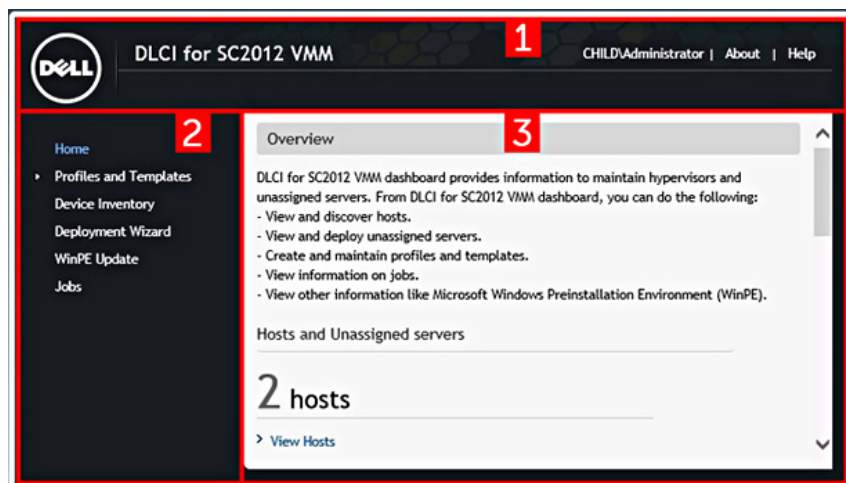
DELL

DLCI for SC2012 VMM

1

CHILD\Administrator | About | Help

2

Home
Profiles and Templates
Device Inventory
Deployment Wizard
WinPE Update
Jobs

3

Overview

DLCI for SC2012 VMM dashboard provides information to maintain hypervisors and unassigned servers. From DLCI for SC2012 VMM dashboard, you can do the following:
- View and discover hosts.
- View and deploy unassigned servers.
- Create and maintain profiles and templates.
- View information on jobs.
- View other information like Microsoft Windows Preinstallation Environment (WinPE).

Hosts and Unassigned servers

2 hosts

View Hosts